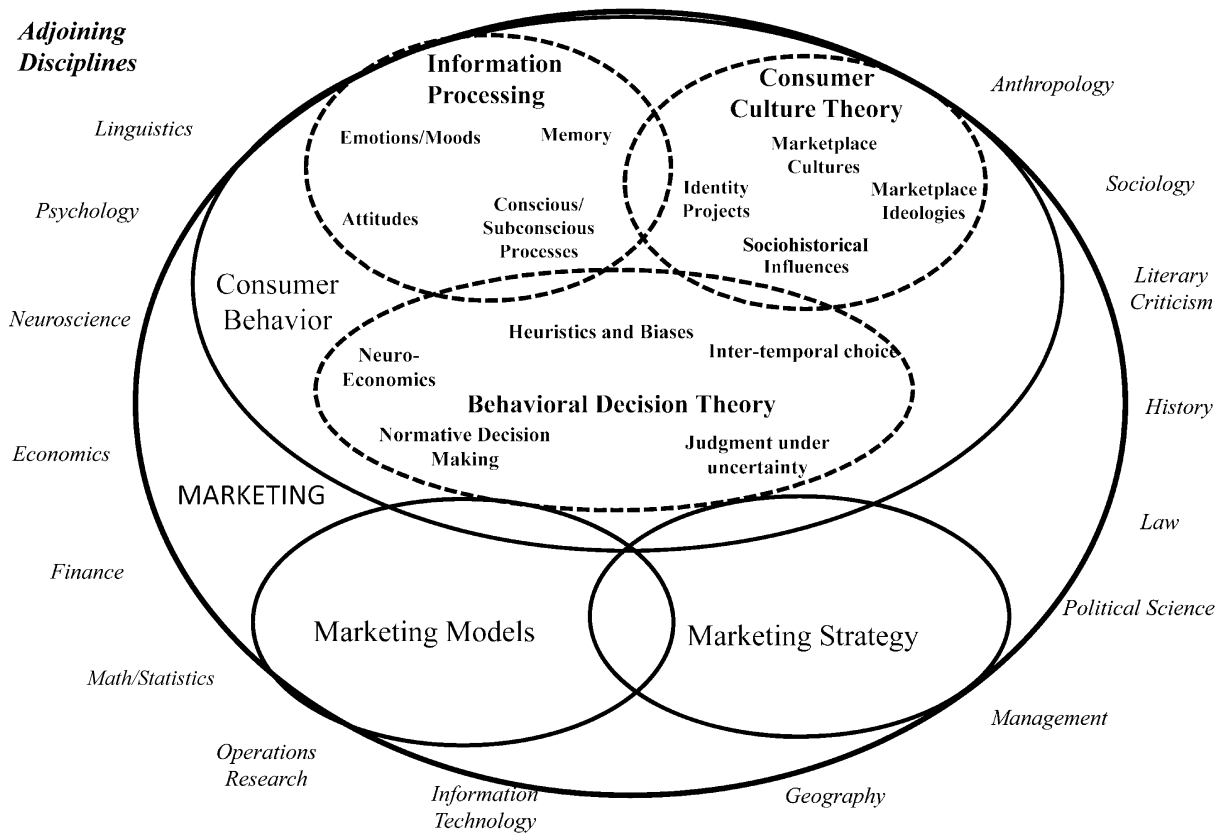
Adjoining Disciplines

Linguistics

Psychology

Neuroscience

Economics

Finance

Math/Statistics

Operations Research

Information Technology

Geography

Management

Political Science

Law

History

Literary Criticism

Sociology

Anthropology

Information Processing

Emotions/Moods

Memory

Attitudes

Conscious/ Subconscious Processes

Consumer Culture Theory

Marketplace Cultures

Identity Projects

Marketplace Ideologies

Sociohistorical Influences

Consumer Behavior

Heuristics and Biases

Neuro-Economics

Inter-temporal choice

Behavioral Decision Theory

Normative Decision Making

Judgment under uncertainty

MARKETING

Marketing Models

Marketing Strategy